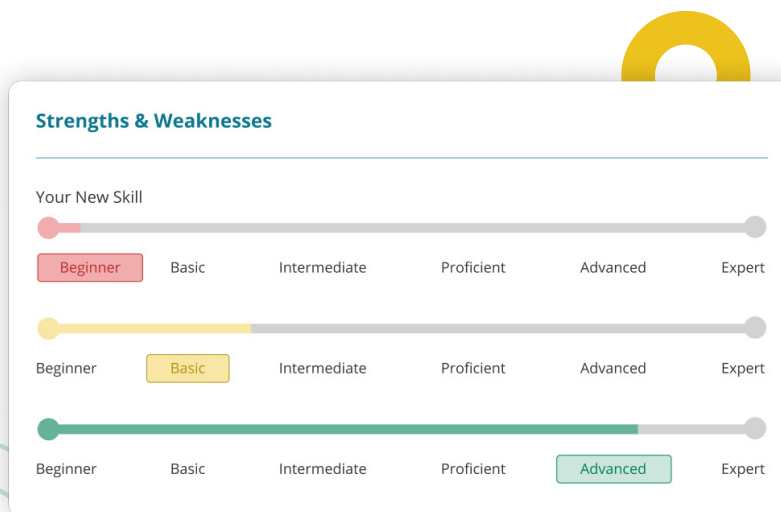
Strengths & Weaknesses

Your New Skill

Beginner Basic Intermediate Proficient Advanced Expert

Beginner Basic Intermediate Proficient Advanced Expert

Beginner Basic Intermediate Proficient Advanced Expert